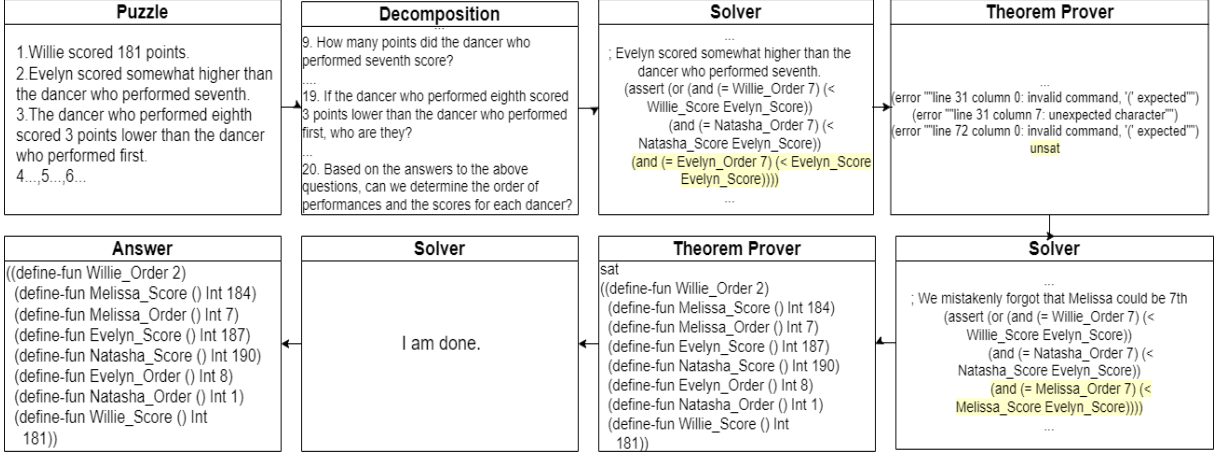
Puzzle

1.Willie scored 181 points.
2.Evelyn scored somewhat higher than the dancer who performed seventh.
3.The dancer who performed eighth scored 3 points lower than the dancer who performed first.
4...,5...,6...

Decomposition

...
9. How many points did the dancer who performed seventh score?
....
19. If the dancer who performed eighth scored 3 points lower than the dancer who performed first, who are they?
...
20. Based on the answers to the above questions, can we determine the order of performances and the scores for each dancer?

Solver

...
; Evelyn scored somewhat higher than the dancer who performed seventh.
(assert (or (and (= Willie_Order 7) (< Willie_Score Evelyn_Score))
(and (= Natasha_Order 7) (< Natasha_Score Evelyn_Score))
(and (= Evelyn_Order 7) (< Evelyn_Score Evelyn_Score))))
...

Theorem Prover

...
(error ""line 31 column 0: invalid command, '(' expected"")
(error ""line 31 column 7: unexpected character"")
(error ""line 72 column 0: invalid command, '(' expected"")
unsat

Solver

...
; We mistakenly forgot that Melissa could be 7th
(assert (or (and (= Willie_Order 7) (< Willie_Score Evelyn_Score))
(and (= Natasha_Order 7) (< Natasha_Score Evelyn_Score))
(and (= Melissa_Order 7) (< Melissa_Score Evelyn_Score))))
...

Theorem Prover

sat
((define-fun Willie_Order 2)
(define-fun Melissa_Score () Int 184)
(define-fun Melissa_Order () Int 7)
(define-fun Evelyn_Score () Int 187)
(define-fun Natasha_Score () Int 190)
(define-fun Evelyn_Order () Int 8)
(define-fun Natasha_Order () Int 1)
(define-fun Willie_Score () Int 181))

Solver

I am done.

Answer

((define-fun Willie_Order 2)
(define-fun Melissa_Score () Int 184)
(define-fun Melissa_Order () Int 7)
(define-fun Evelyn_Score () Int 187)
(define-fun Natasha_Score () Int 190)
(define-fun Evelyn_Order () Int 8)
(define-fun Natasha_Order () Int 1)
(define-fun Willie_Score () Int 181))